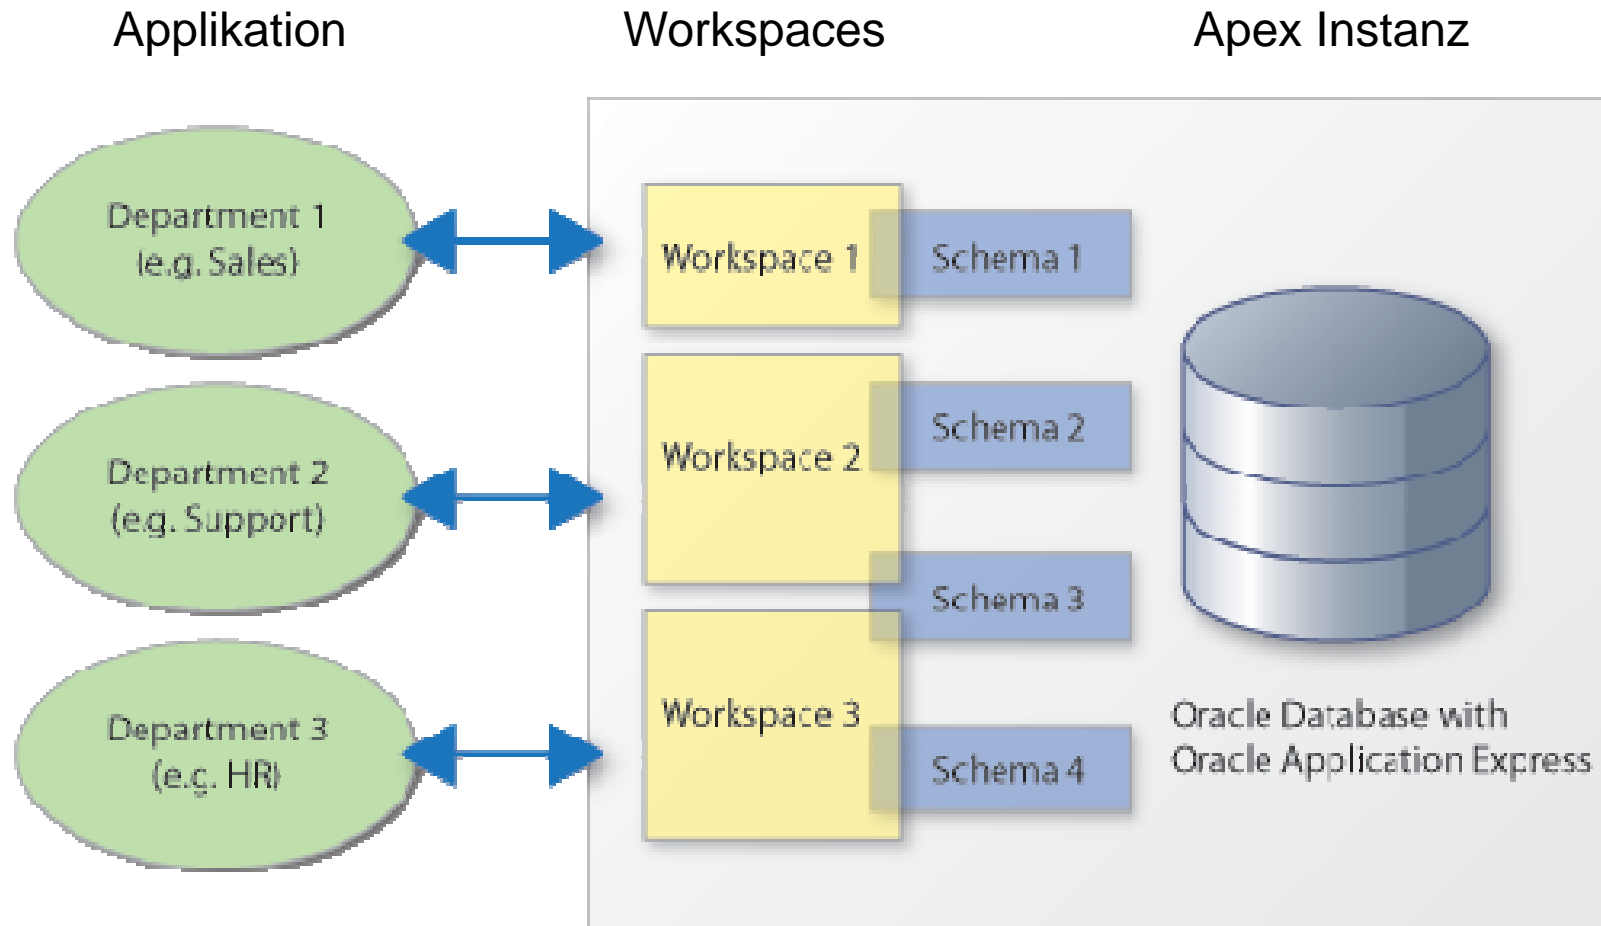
Applikation

Workspaces

Apex Instanz

Department 1
(e.g. Sales)

Department 2
(e.g. Support)

Department 3
(e.g. HR)

Workspace 1

Schema 1

Workspace 2

Schema 2

Schema 3

Workspace 3

Schema 4

Oracle Database with
Oracle Application Express